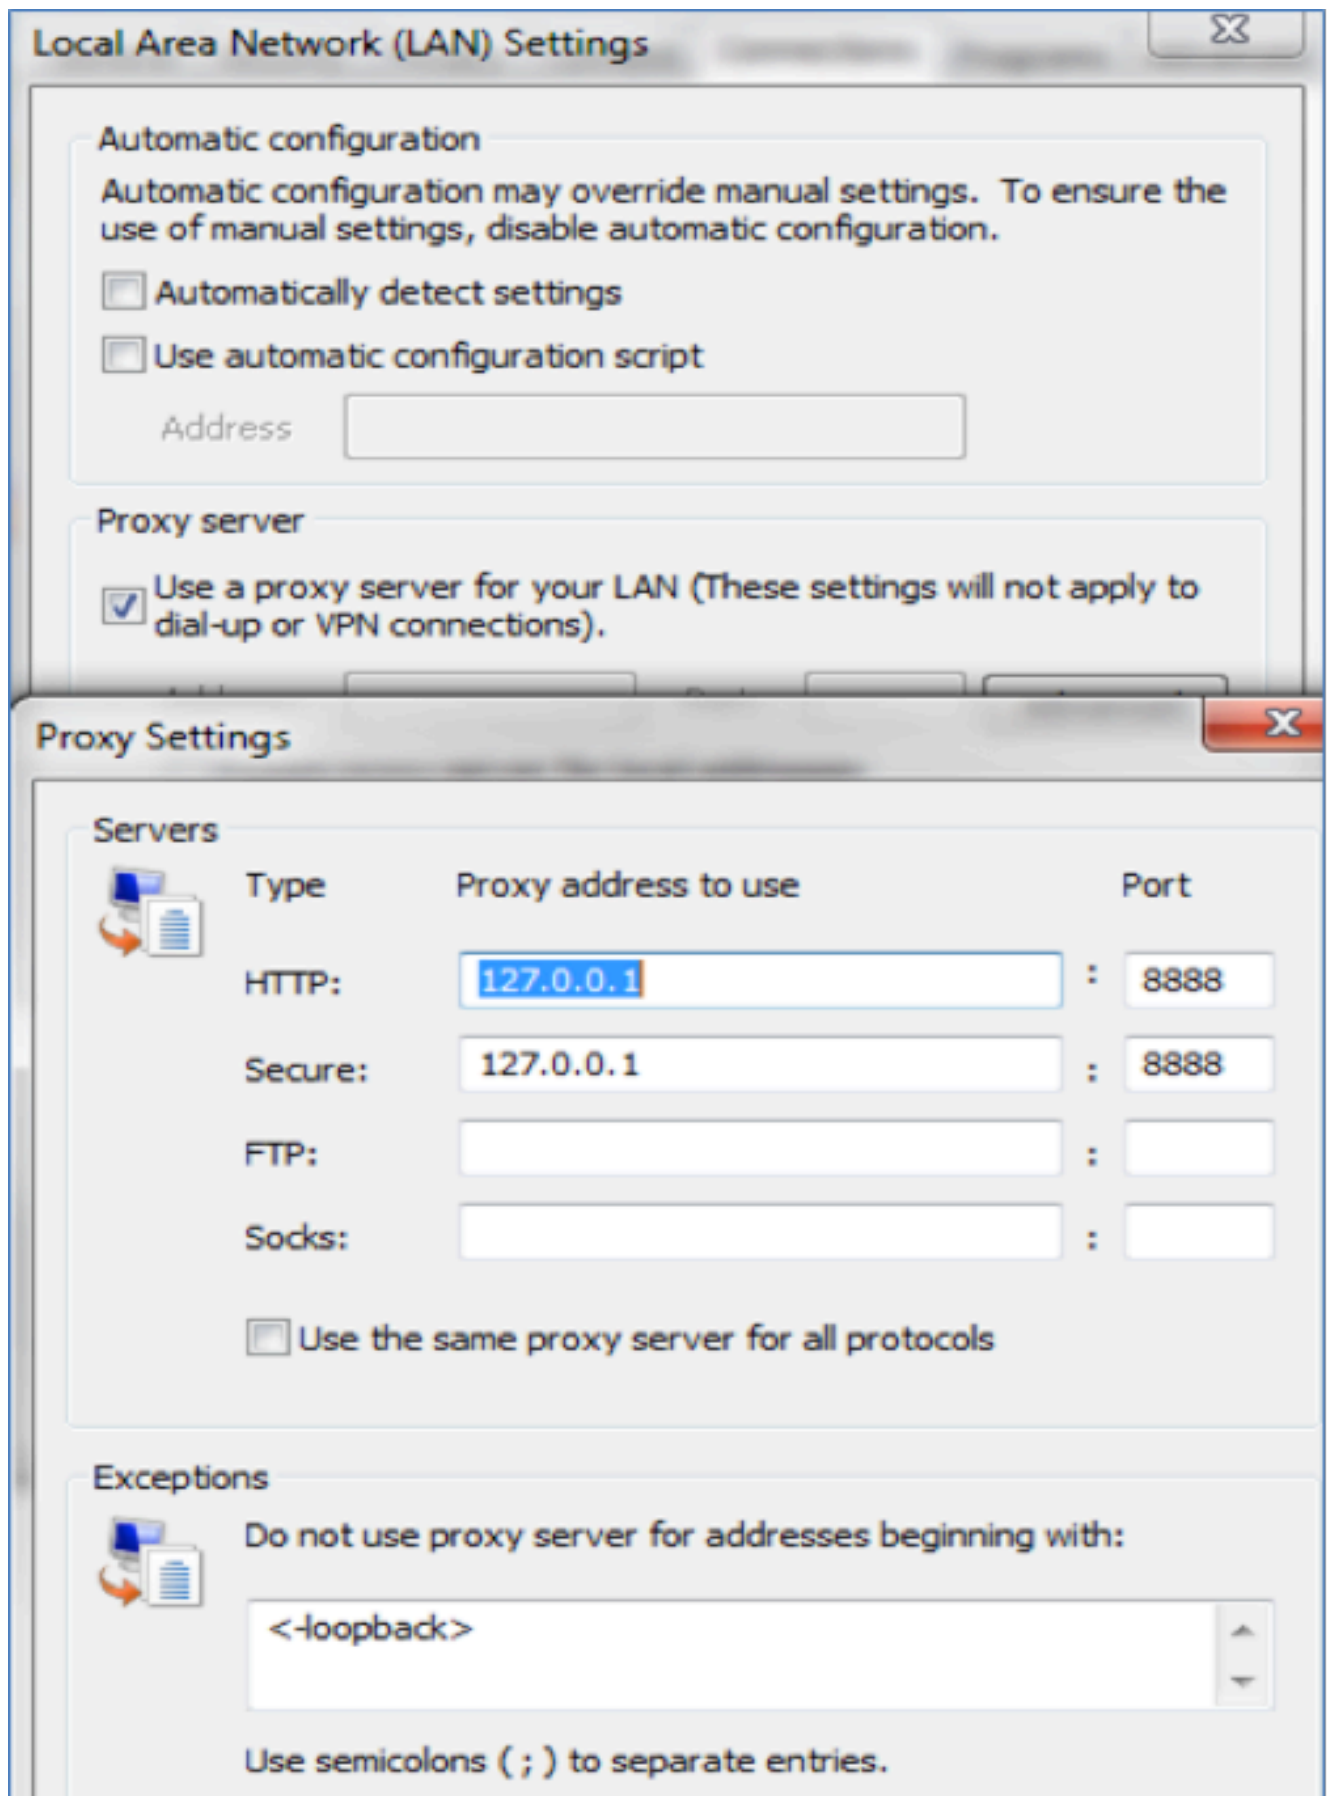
Local Area Network (LAN) Settings

Automatic configuration

Automatic configuration may override manual settings. To ensure the use of manual settings, disable automatic configuration.

Automatically detect settings

Use automatic configuration script

Address

Proxy server

Use a proxy server for your LAN (These settings will not apply to dial-up or VPN connections).

Proxy Settings

Servers

| Type | Proxy address to use | | Port |
|---|---|---|---|
| HTTP: | 127.0.0.1 | : | 8888 |
| Secure: | 127.0.0.1 | : | 8888 |
| FTP: | | : | |
| Socks: | | : | |

Use the same proxy server for all protocols

Exceptions

Do not use proxy server for addresses beginning with:

<-loopback>

Use semicolons ( ; ) to separate entries.